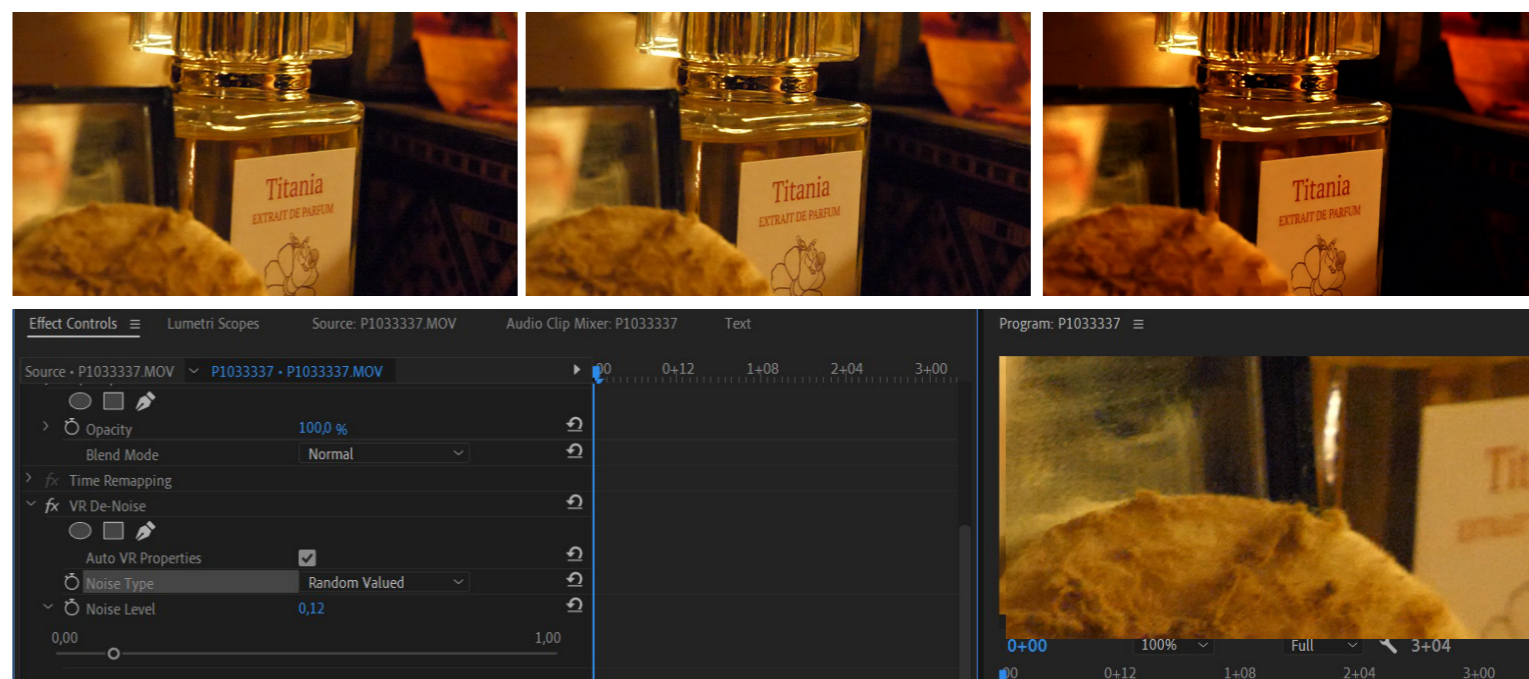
Titania
EXTRAIT DE PARFUM

Titania
EXTRAIT DE PARFUM

Titania
EXTRAIT DE PARFUM

Effect Controls ≡ Lumetri Scopes Source: P1033337.MOV Audio Clip Mixer: P1033337 Text

Program: P1033337 ≡

Source • P1033337.MOV P1033337 • P1033337.MOV

:00 0+12 1+08 2+04 3+00

Opacity 100,0 %

Blend Mode Normal

Time Remapping

VR De-Noise

Auto VR Properties

Noise Type Random Valued

Noise Level 0,12

0,00 1,00

Ti
EXTRAIT

0+00 100% Full 3+04

:00 0+12 1+08 2+04 3+00